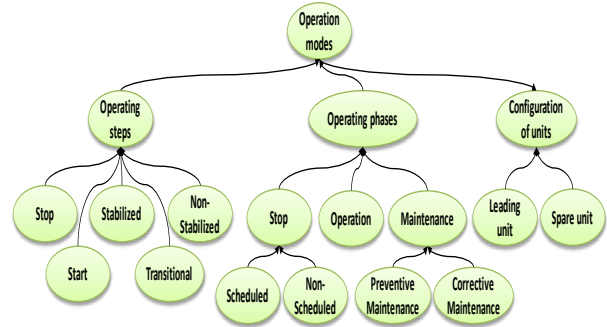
Operation modes

Operating steps

Operating phases

Configuration of units

Stop

Start

Stabilized

Transitional

Non-Stabilized

Stop

Operation

Maintenance

Scheduled

Non-Scheduled

Preventive Maintenance

Corrective Maintenance

Leading unit

Spare unit